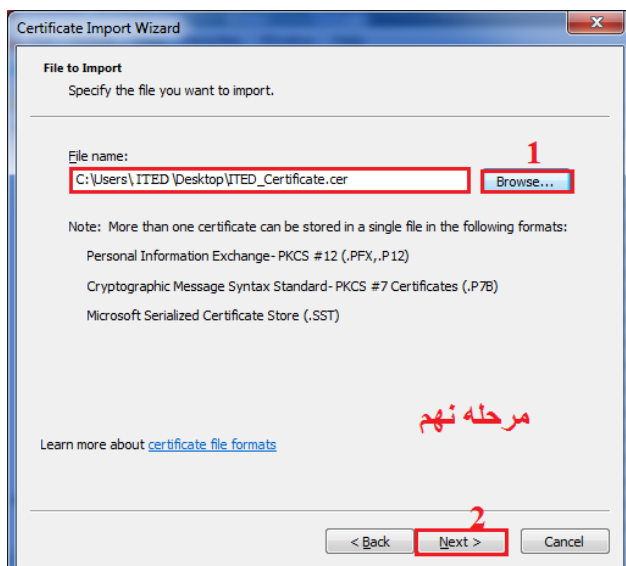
Certificate Import Wizard

File to Import
Specify the file you want to import.

File name:
C:\Users\ ITED \Desktop\ITED_Certificate.cer
1
Browse...

Note: More than one certificate can be stored in a single file in the following formats:

Personal Information Exchange- PKCS #12 (.PFX,.P12)

Cryptographic Message Syntax Standard- PKCS #7 Certificates (.P7B)

Microsoft Serialized Certificate Store (.SST)

مرحله نهم

Learn more about certificate file formats

2
< Back
Next >
Cancel